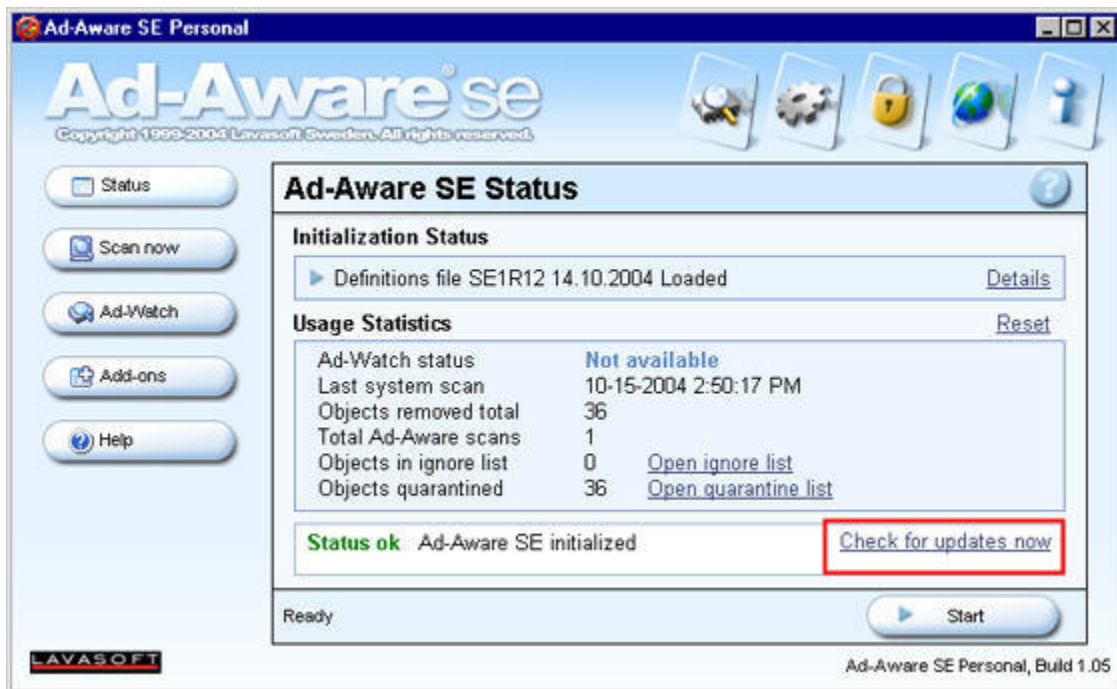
Ad-Aware SE Personal

Ad-Aware se

Copyright 1999-2004 Lavasoft Sweden. All rights reserved.

Status

Scan now

Ad-Watch

Add-ons

Help

Ad-Aware SE Status

Initialization Status

Definitions file SE1R12 14.10.2004 Loaded

Details

Usage Statistics

Reset

| | | |
|---|---|---|
| Ad-Watch status | Not available | |
| Last system scan | 10-15-2004 2:50:17 PM | |
| Objects removed total | 36 | |
| Total Ad-Aware scans | 1 | |
| Objects in ignore list | 0 | Open ignore list |
| Objects quarantined | 36 | Open quarantine list |

Status ok Ad-Aware SE initialized

Check for updates now

Ready

Start

LAVASOFT

Ad-Aware SE Personal, Build 1.05